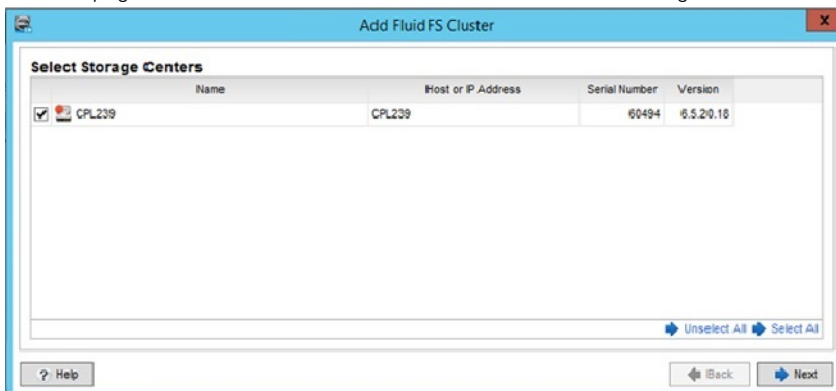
Add Fluid FS Cluster

Select Storage Centers

| Name | Host or IP Address | Serial Number | Version |
|---|---|---|---|
| CPL239 | CPL239 | 60494 | 6.5.20.18 |

Unselect All Select All

? Help

Back Next